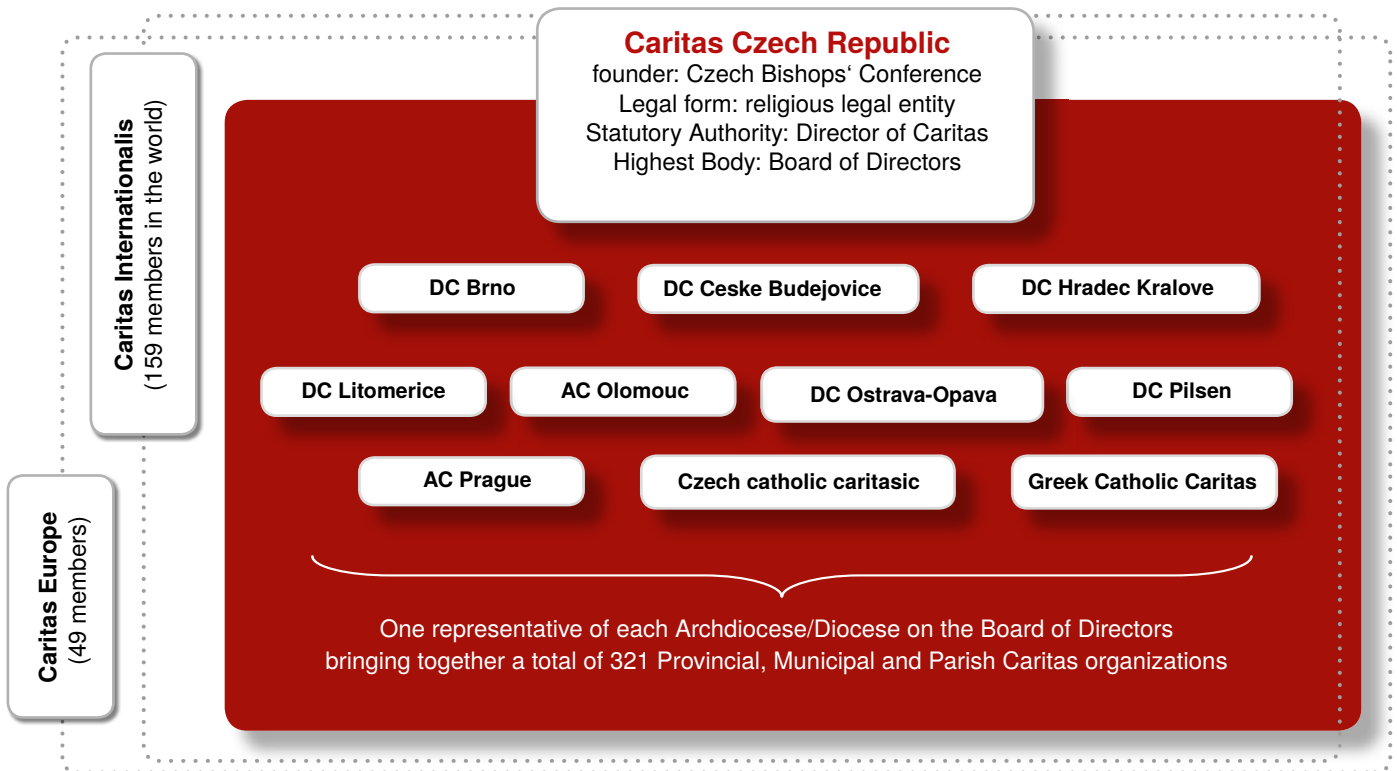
Caritas Internationalis
(159 members in the world)

Caritas Europe
(49 members)

Caritas Czech Republic
founder: Czech Bishops‘ Conference
Legal form: religious legal entity
Statutory Authority: Director of Caritas
Highest Body: Board of Directors

DC Brno

DC Ceske Budejovice

DC Hradec Kralove

DC Litomerice

AC Olomouc

DC Ostrava-Opava

DC Pilsen

AC Prague

Czech catholic caritasic

Greek Catholic Caritas

One representative of each Archdiocese/Diocese on the Board of Directors bringing together a total of 321 Provincial, Municipal and Parish Caritas organizations